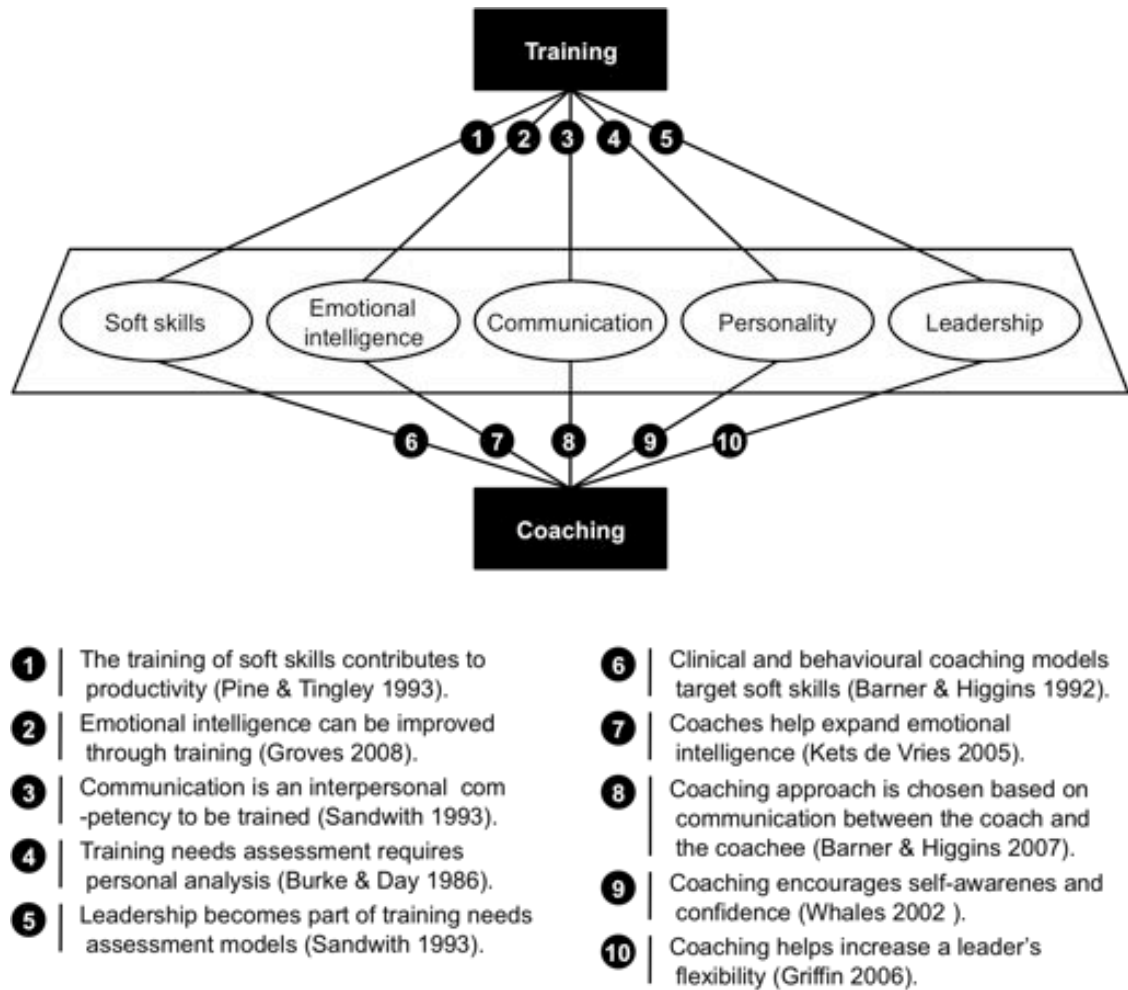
Training

1 2 3 4 5

Soft skills

Emotional intelligence

Communication

Personality

Leadership

6 7 8 9 10

Coaching

1 | The training of soft skills contributes to productivity (Pine & Tingley 1993).

2 | Emotional intelligence can be improved through training (Groves 2008).

3 | Communication is an interpersonal com -petency to be trained (Sandwith 1993).

4 | Training needs assessment requires personal analysis (Burke & Day 1986).

5 | Leadership becomes part of training needs assessment models (Sandwith 1993).

6 | Clinical and behavioural coaching models target soft skills (Barner & Higgins 1992).

7 | Coaches help expand emotional intelligence (Kets de Vries 2005).

8 | Coaching approach is chosen based on communication between the coach and the coachee (Barner & Higgins 2007).

9 | Coaching encourages self-awarenes and confidence (Whales 2002 ).

10 | Coaching helps increase a leader's flexibility (Griffin 2006).